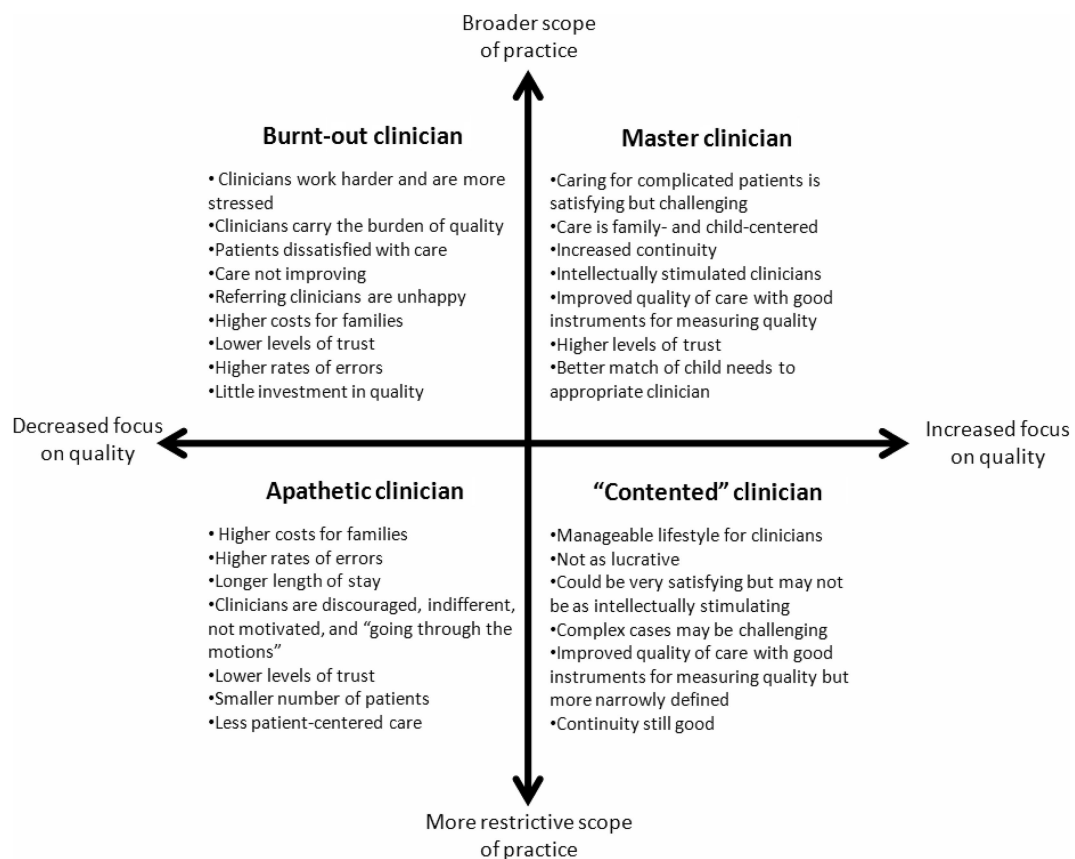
Broader scope of practice

Burnt-out clinician

• Clinicians work harder and are more stressed
•Clinicians carry the burden of quality
•Patients dissatisfied with care
•Care not improving
•Referring clinicians are unhappy
•Higher costs for families
•Lower levels of trust
•Higher rates of errors
•Little investment in quality

Master clinician

•Caring for complicated patients is satisfying but challenging
•Care is family- and child-centered
•Increased continuity
•Intellectually stimulated clinicians
•Improved quality of care with good instruments for measuring quality
•Higher levels of trust
•Better match of child needs to appropriate clinician

Decreased focus on quality

Increased focus on quality

Apathetic clinician

• Higher costs for families
•Higher rates of errors
•Longer length of stay
•Clinicians are discouraged, indifferent, not motivated, and "going through the motions"
•Lower levels of trust
•Smaller number of patients
•Less patient-centered care

"Contented" clinician

•Manageable lifestyle for clinicians
•Not as lucrative
•Could be very satisfying but may not be as intellectually stimulating
•Complex cases may be challenging
•Improved quality of care with good instruments for measuring quality but more narrowly defined
•Continuity still good

More restrictive scope of practice